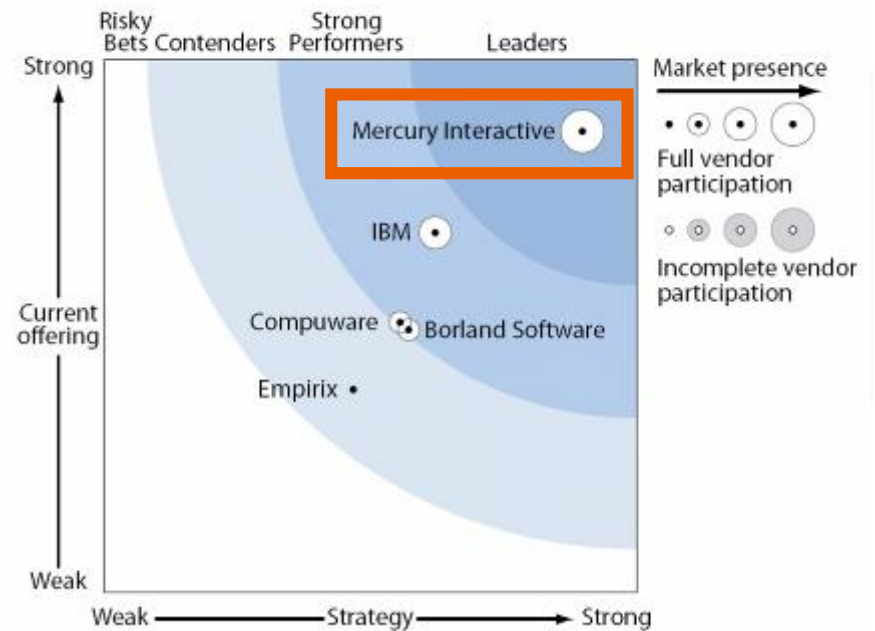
Risky Bets Contenders Strong Performers Leaders

Strong

Current offering

Weak

Mercury Interactive

IBM

Compuware

Borland Software

Empirix

Market presence

Full vendor participation

Incomplete vendor participation

Weak Strategy Strong